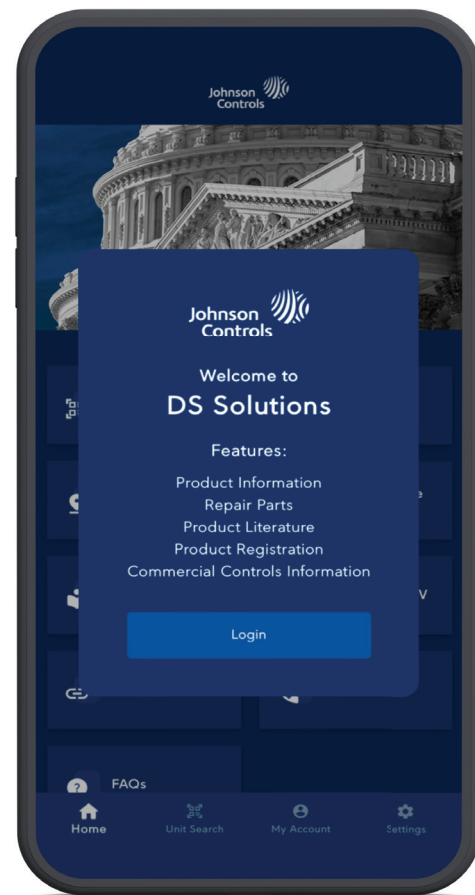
Johnson Controls

Johnson Controls

Welcome to
DS Solutions

Features:

Product Information
Repair Parts
Product Literature
Product Registration
Commercial Controls Information

Login

e

V

FAQs

Home Unit Search My Account Settings